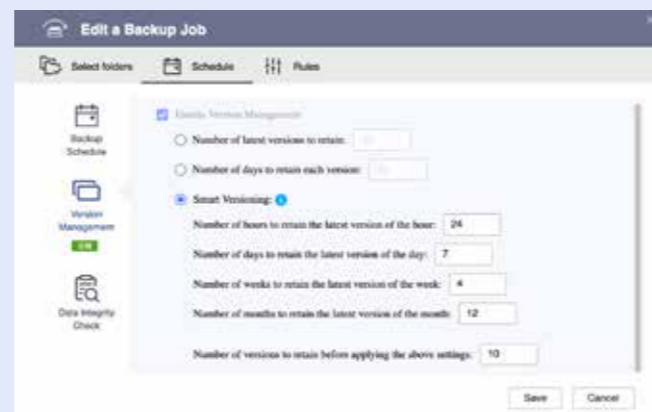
Edit a Backup Job

Select folders | Schedule | Rules

Backup Schedule

Version Management

ON

Data Integrity Check

Enable Version Management

Number of latest versions to retain: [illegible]

Number of days to retain each version: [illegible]

Smart Versioning:

Number of hours to retain the latest version of the hour: 24

Number of days to retain the latest version of the day: 7

Number of weeks to retain the latest version of the week: 4

Number of months to retain the latest version of the month: 12

Number of versions to retain before applying the above settings: 10

Save | Cancel